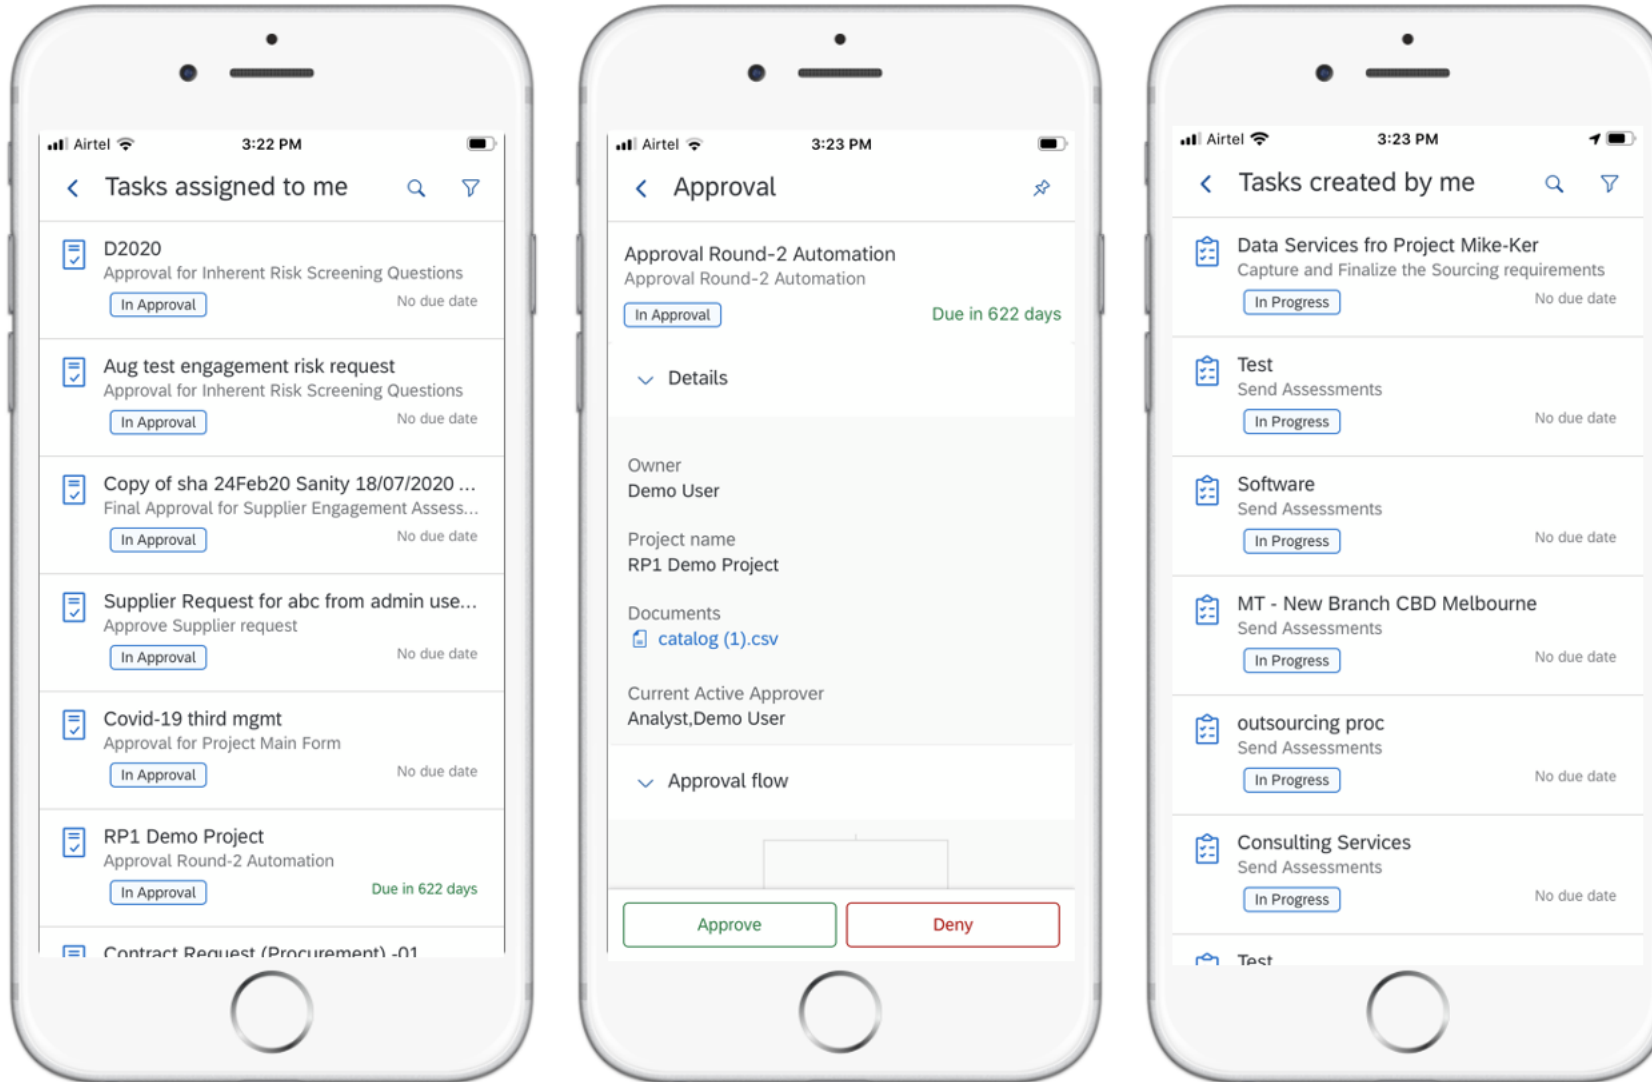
Airtel 3:22 PM

Tasks assigned to me

D2020
Approval for Inherent Risk Screening Questions
In Approval
No due date

Aug test engagement risk request
Approval for Inherent Risk Screening Questions
In Approval
No due date

Copy of sha 24Feb20 Sanity 18/07/2020 ...
Final Approval for Supplier Engagement Assess...
In Approval
No due date

Supplier Request for abc from admin use...
Approve Supplier request
In Approval
No due date

Covid-19 third mgmt
Approval for Project Main Form
In Approval
No due date

RP1 Demo Project
Approval Round-2 Automation
In Approval
Due in 622 days

Contract Request (Procurement) -01

Airtel 3:23 PM

Approval

Approval Round-2 Automation
Approval Round-2 Automation
In Approval
Due in 622 days

Details

Owner
Demo User

Project name
RP1 Demo Project

Documents
catalog (1).csv

Current Active Approver
Analyst,Demo User

Approval flow

Approve
Deny

Airtel 3:23 PM

Tasks created by me

Data Services fro Project Mike-Ker
Capture and Finalize the Sourcing requirements
In Progress
No due date

Test
Send Assessments
In Progress
No due date

Software
Send Assessments
In Progress
No due date

MT - New Branch CBD Melbourne
Send Assessments
In Progress
No due date

outsourcing proc
Send Assessments
In Progress
No due date

Consulting Services
Send Assessments
In Progress
No due date

Test